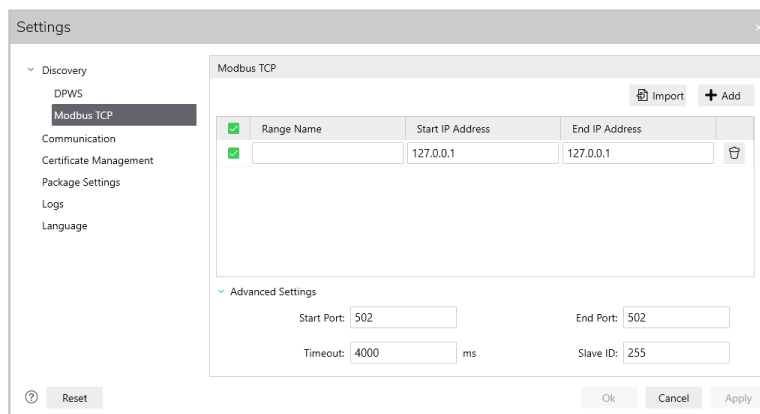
Settings

Discovery
DPWS
Modbus TCP
Communication
Certificate Management
Package Settings
Logs
Language

Modbus TCP

Import
Add

| | Range Name | Start IP Address | End IP Address | |
|---|---|---|---|---|
| | | 127.0.0.1 | 127.0.0.1 | |

Advanced Settings

Start Port: 502
End Port: 502
Timeout: 4000 ms
Slave ID: 255

Reset
Ok
Cancel
Apply